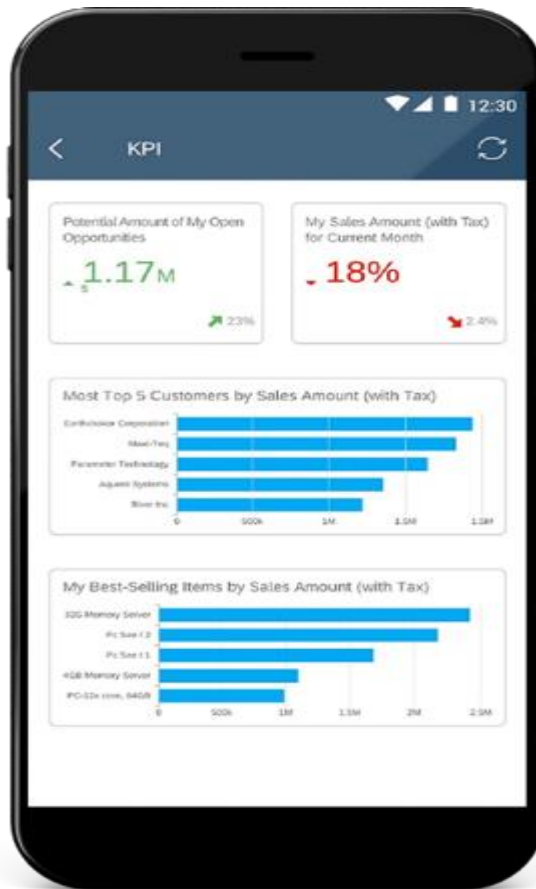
12:30

KPI

Potential Amount of My Open Opportunities

$1.17M

23%

My Sales Amount (with Tax) for Current Month

18%

2.4%

Most Top 5 Customers by Sales Amount (with Tax)

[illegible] Corporation
Maxi-Tec
Parameter Technology
Aquent Systems
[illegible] Inc

0
500k
1M
1.5M
1.9M

My Best-Selling Items by Sales Amount (with Tax)

32G Memory Server
Pc See I 2
Pc See I 1
4GB Memory Server
PC-32x core, 64GB

0
500k
1M
1.5M
2M
2.5M